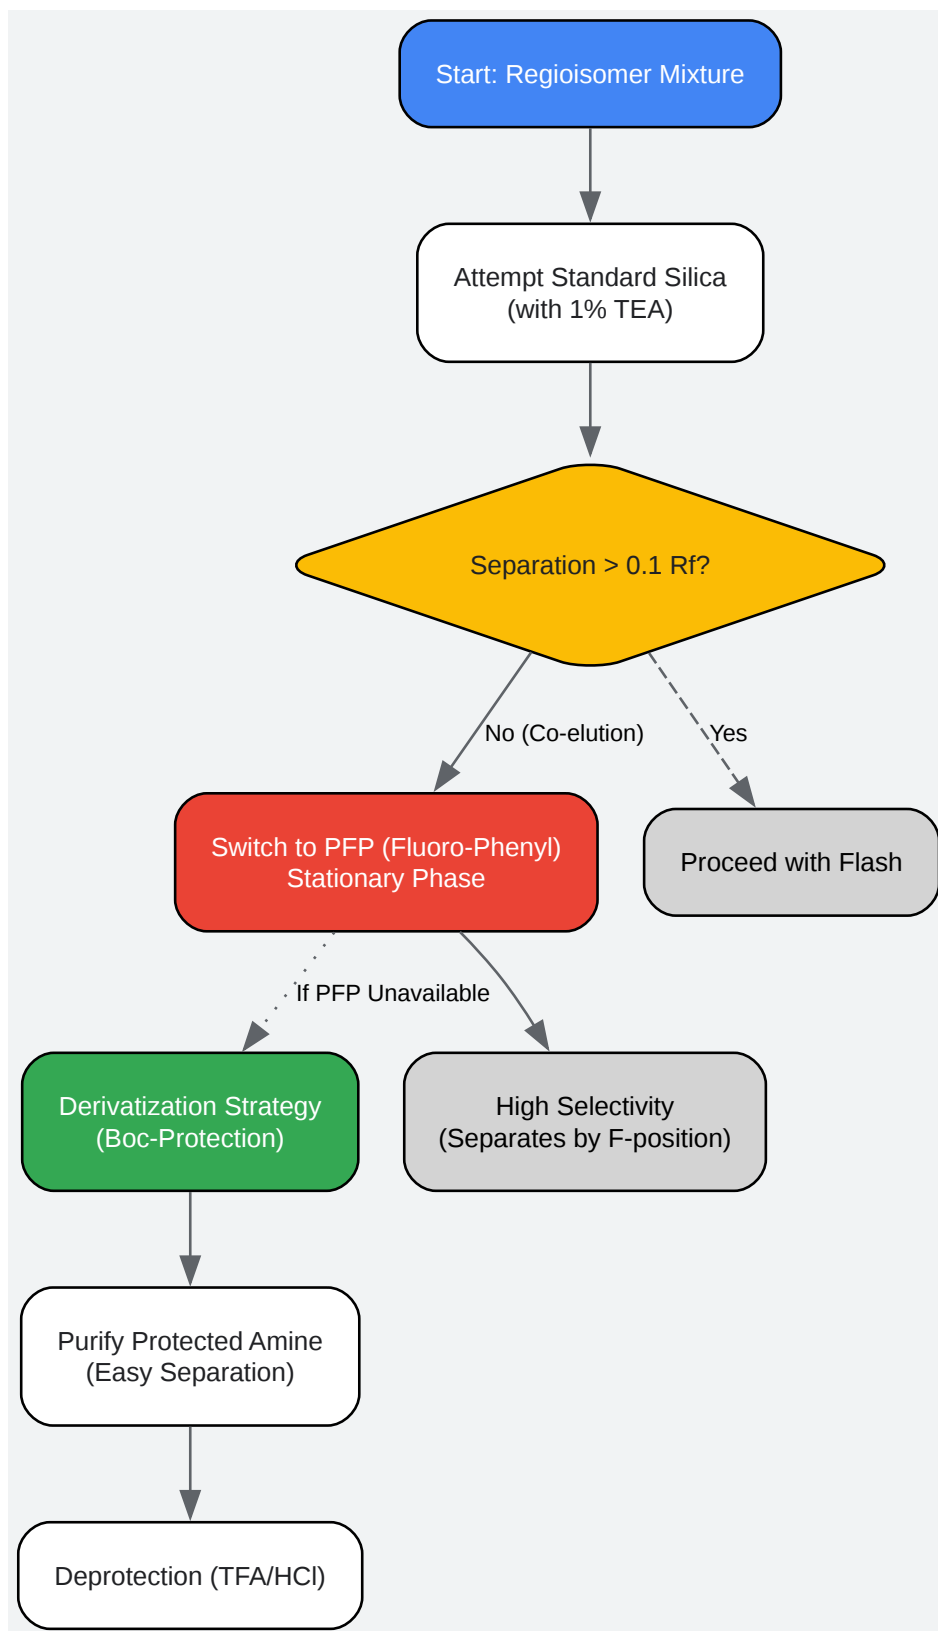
Start: Regioisomer Mixture

Attempt Standard Silica
(with 1% TEA)

Separation > 0.1 Rf?

No (Co-elution)

Yes

Switch to PFP (Fluoro-Phenyl)
Stationary Phase

Proceed with Flash

If PFP Unavailable

Derivatization Strategy
(Boc-Protection)

High Selectivity
(Separates by F-position)

Purify Protected Amine
(Easy Separation)

Deprotection (TFA/HCl)